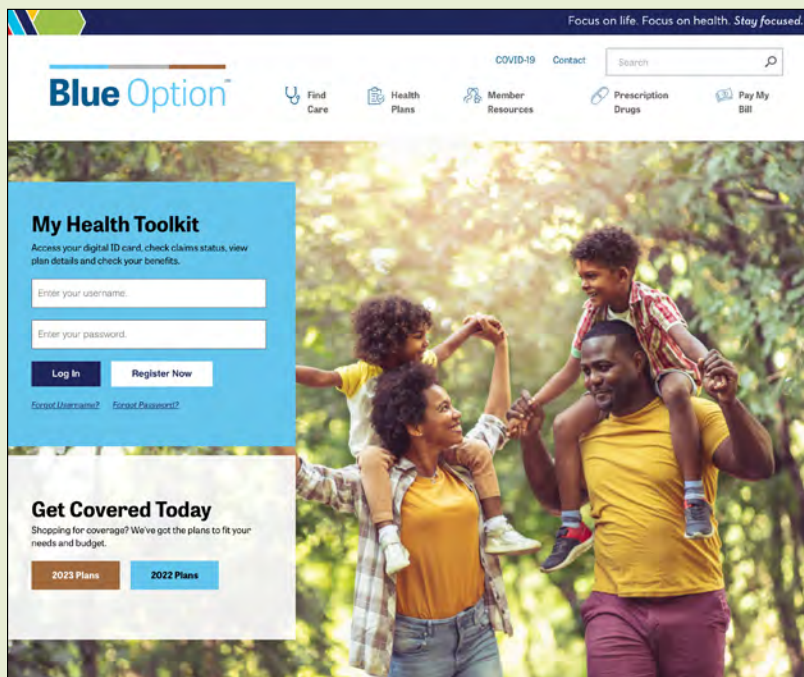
Focus on life. Focus on health. Stay focused.

Blue Option™

COVID-19 Contact Search

Find Care

Health Plans

Member Resources

Prescription Drugs

Pay My Bill

My Health Toolkit

Access your digital ID card, check claims status, view plan details and check your benefits.

Enter your username.

Enter your password.

Log In

Register Now

Forgot Username? Forgot Password?

Get Covered Today

Shopping for coverage? We've got the plans to fit your needs and budget.

2023 Plans

2022 Plans